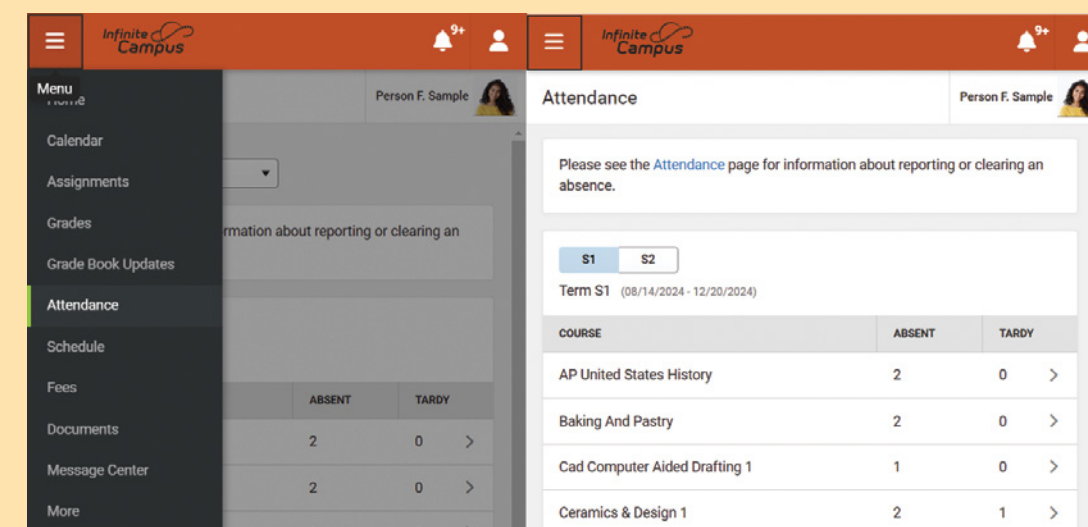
Infinite Campus
9+

Menu
Home
Calendar
Assignments
Grades
Grade Book Updates
Attendance
Schedule
Fees
Documents
Message Center
More

Person F. Sample

rmation about reporting or clearing an

| ABSENT | TARDY |
|---|---|
| 2 | 0 |
| 2 | 0 |

Infinite Campus
9+

Attendance

Person F. Sample

Please see the Attendance page for information about reporting or clearing an absence.

S1 S2

Term S1 (08/14/2024 - 12/20/2024)

| COURSE | ABSENT | TARDY |
|---|---|---|
| AP United States History | 2 | 0 |
| Baking And Pastry | 2 | 0 |
| Cad Computer Aided Drafting 1 | 1 | 0 |
| Ceramics & Design 1 | 2 | 1 |